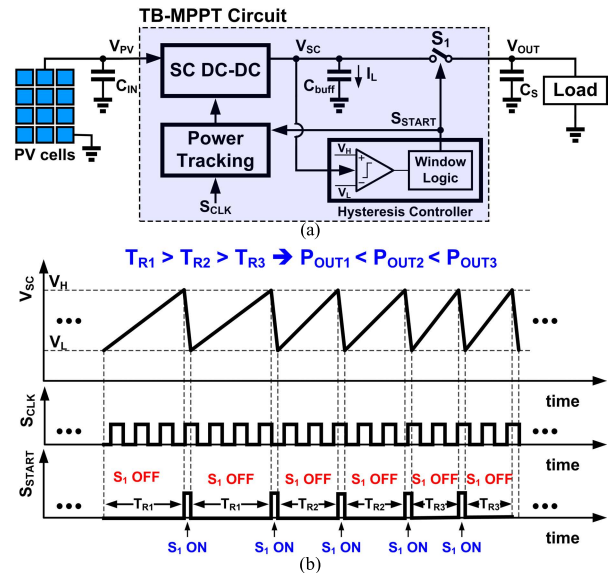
TB-MPPT Circuit

$V_{PV}$

$C_{IN}$

PV cells

SC DC-DC

$V_{SC}$

$C_{buff}$

$I_L$

$S_1$

$V_{OUT}$

$C_S$

Load

$S_{START}$

Power Tracking

$S_{CLK}$

$V_H$

+

−

$V_L$

Window Logic

Hysteresis Controller

(a)

$T_{R1} > T_{R2} > T_{R3}$ ➔ $P_{OUT1} < P_{OUT2} < P_{OUT3}$

$V_{SC}$

$V_H$

$V_L$

•••

•••

time

$S_{CLK}$

•••

•••

time

$S_{START}$

$S_1$ OFF

$S_1$ OFF

$S_1$ OFF

$S_1$ OFF

$S_1$ OFF

$S_1$ OFF

•••

$T_{R1}$

$T_{R1}$

$T_{R2}$

$T_{R2}$

$T_{R3}$

$T_{R3}$

•••

time

$S_1$ ON

$S_1$ ON

$S_1$ ON

$S_1$ ON

$S_1$ ON

(b)